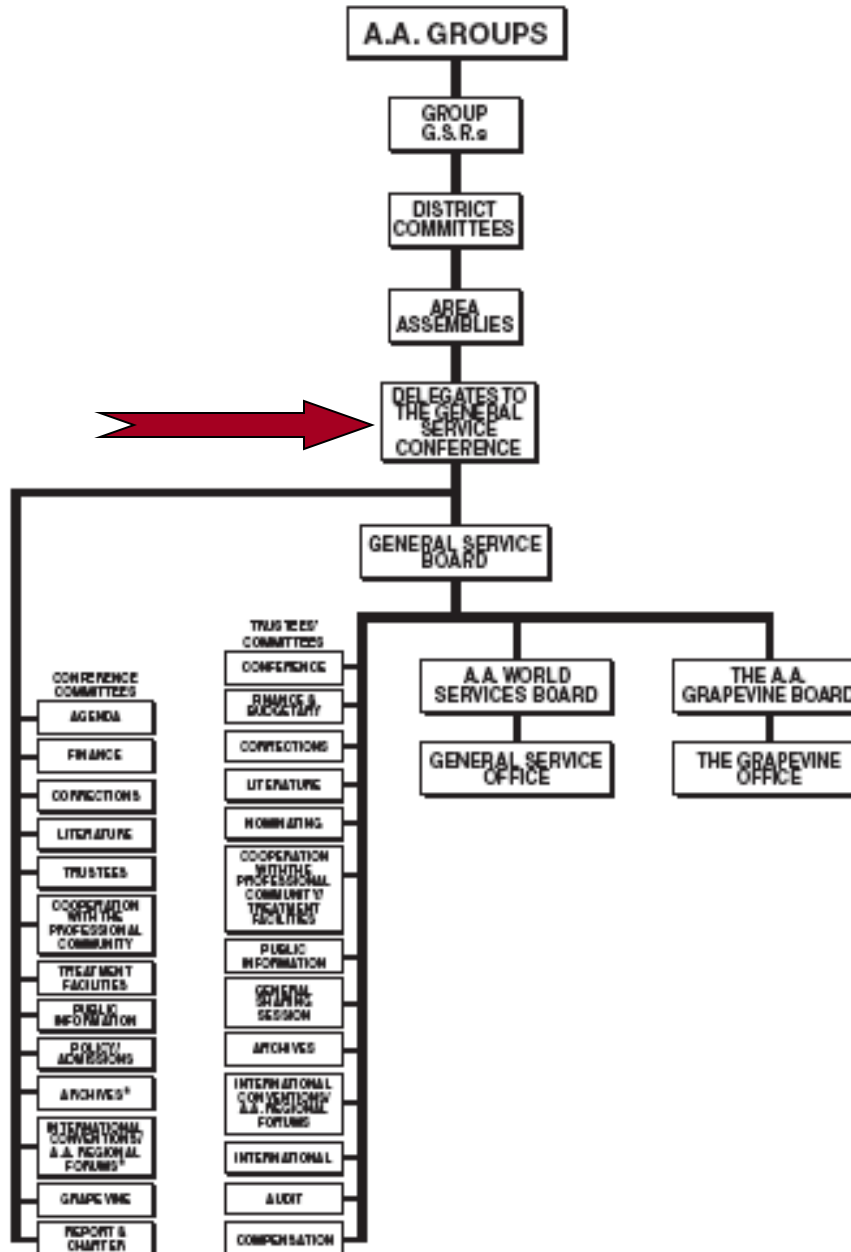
A.A. GROUPS

GROUP G.S.R.s

DISTRICT COMMITTEES

AREA ASSEMBLIES

DELEGATES TO THE GENERAL SERVICE CONFERENCE

GENERAL SERVICE BOARD

CONFERENCE COMMITTEES

AGENDA

FINANCE

CORRECTIONS

LITERATURE

TRUSTEES

COOPERATION WITH THE PROFESSIONAL COMMUNITY

TREATMENT FACILITIES

PUBLIC INFORMATION

POLICY/ ADMISSIONS

ARCHIVES*

INTERNATIONAL CONVENTIONS/ A.A. REGIONAL FORUMS*

GRAPEVINE

REPORT & CHARTER

TRUSTEES' COMMITTEES

CONFERENCE

FINANCE & BUDGETARY

CORRECTIONS

LITERATURE

NOMINATING

COOPERATION WITH THE PROFESSIONAL COMMUNITY/ TREATMENT FACILITIES

PUBLIC INFORMATION

GENERAL SHARING SESSION

ARCHIVES

INTERNATIONAL CONVENTIONS/ A.A. REGIONAL FORUMS

INTERNATIONAL

AUDIT

COMPENSATION

A.A. WORLD SERVICES BOARD

GENERAL SERVICE OFFICE

THE A.A. GRAPEVINE BOARD

THE GRAPEVINE OFFICE